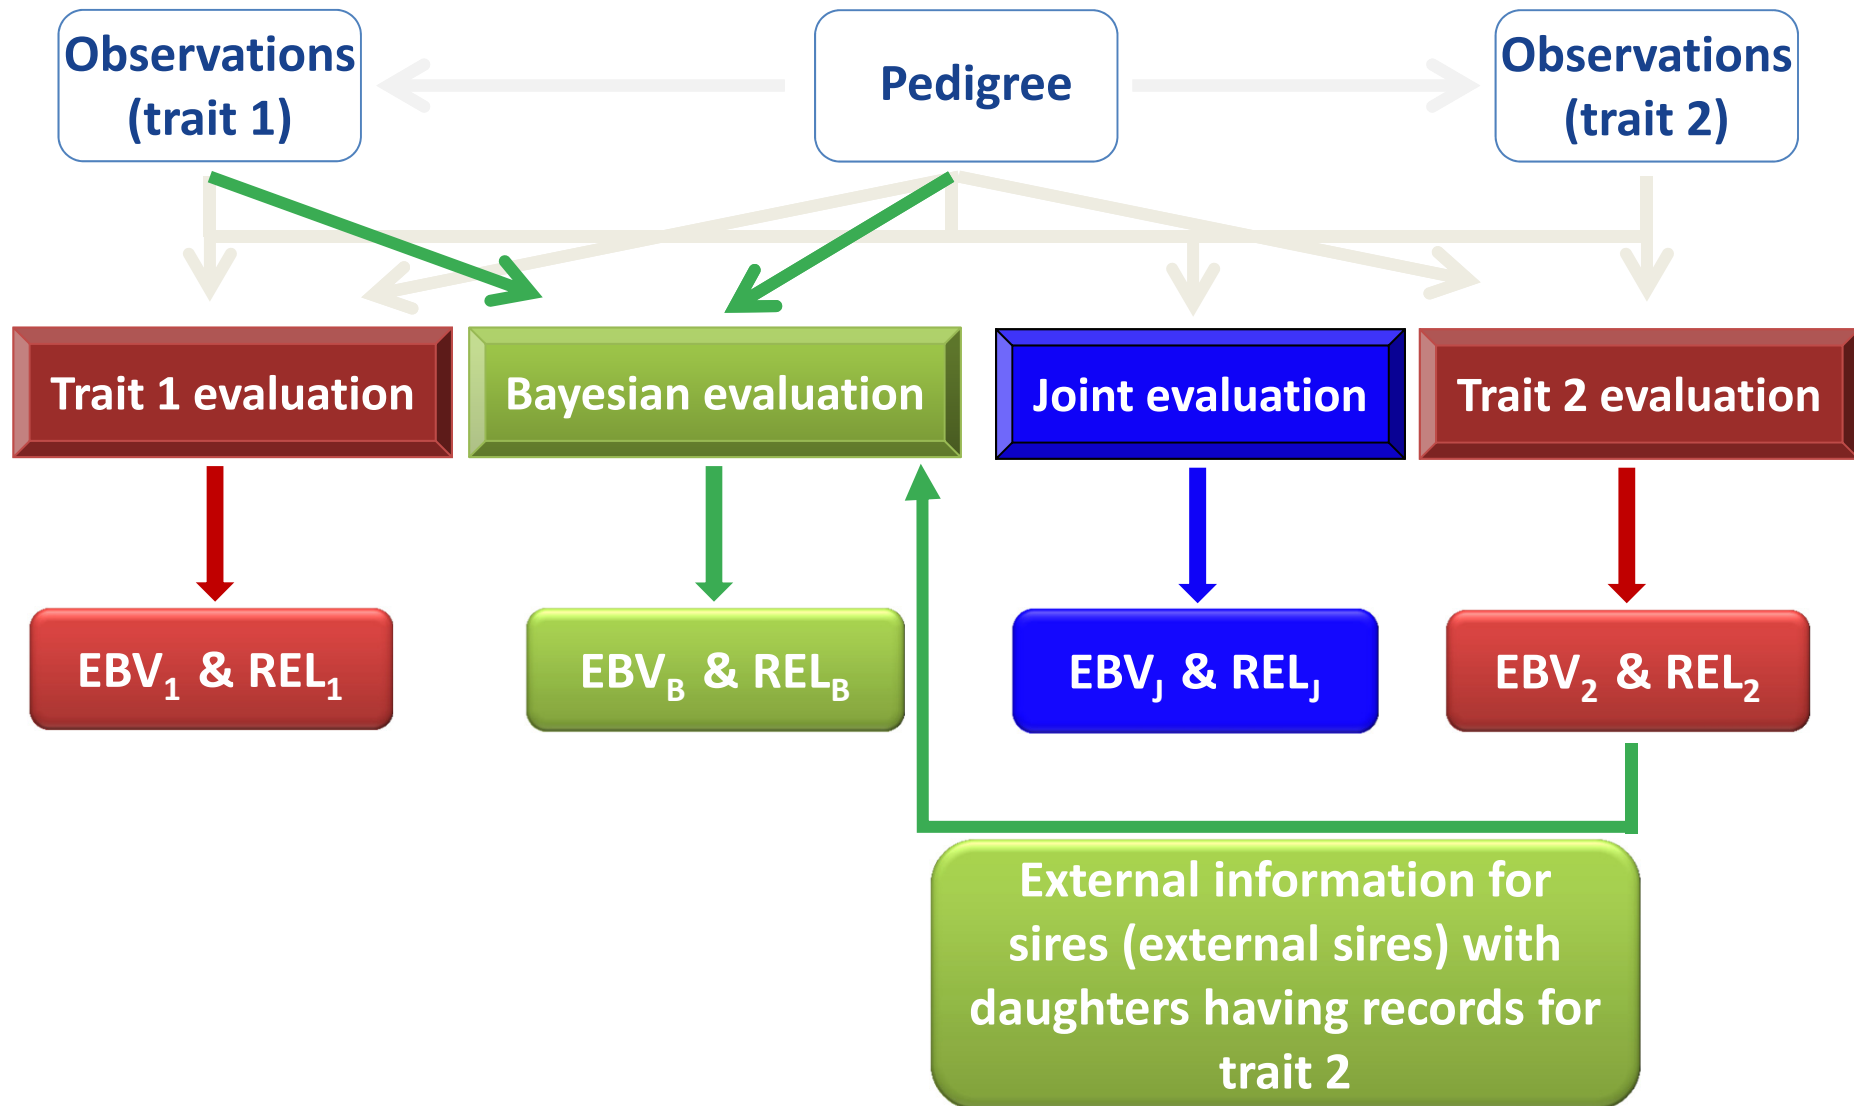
Observations (trait 1)

Pedigree

Observations (trait 2)

Trait 1 evaluation

Bayesian evaluation

Joint evaluation

Trait 2 evaluation

$EBV_1$ & $REL_1$

$EBV_B$ & $REL_B$

$EBV_J$ & $REL_J$

$EBV_2$ & $REL_2$

External information for sires (external sires) with daughters having records for trait 2